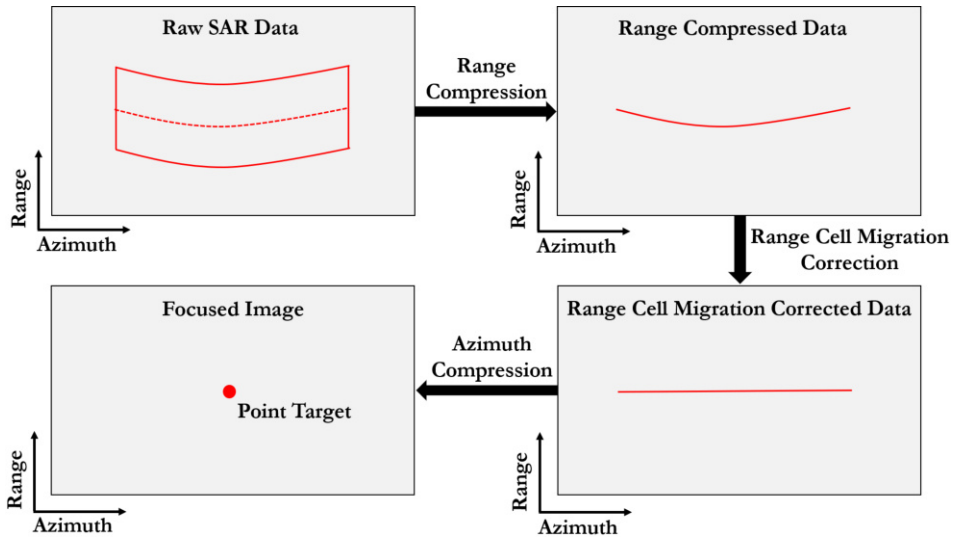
Raw SAR Data

Range

Azimuth

Range Compression

Range Compressed Data

Range

Azimuth

Range Cell Migration Correction

Focused Image

Point Target

Range

Azimuth

Azimuth Compression

Range Cell Migration Corrected Data

Range

Azimuth